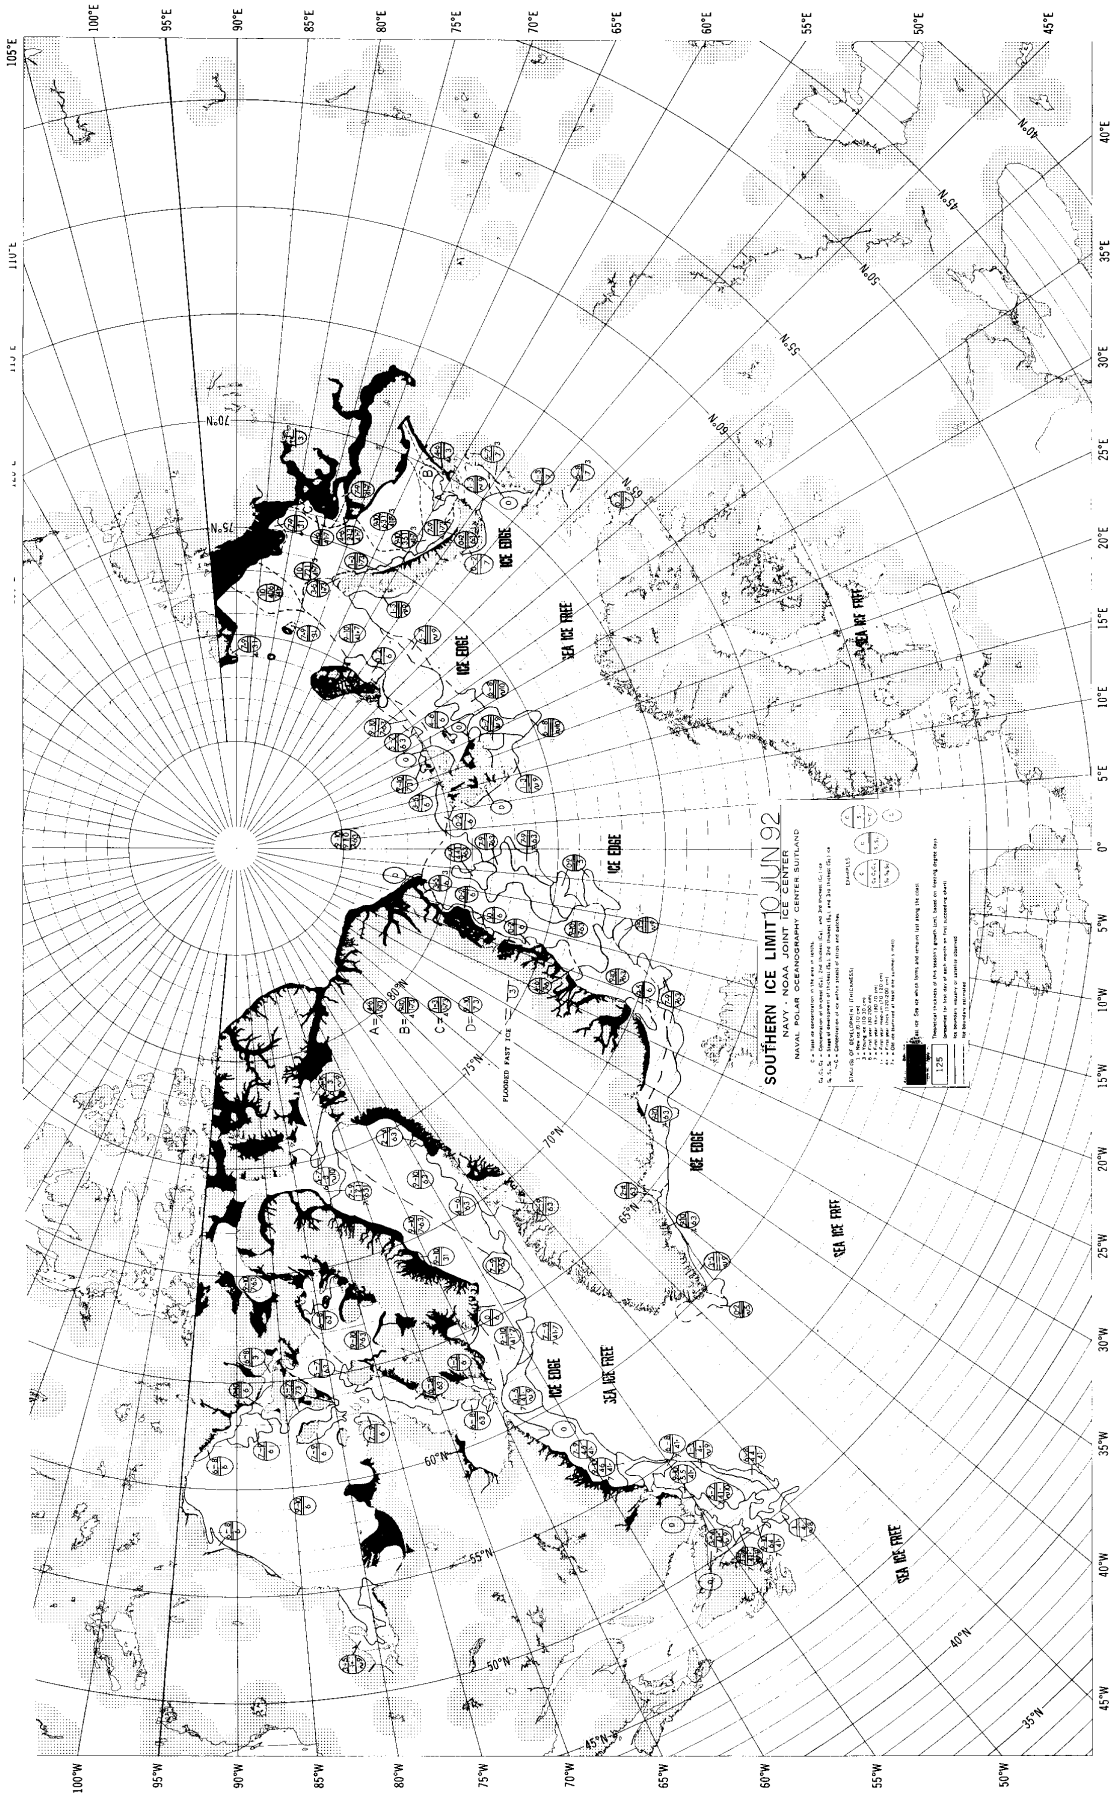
105°E
100°E
95°E
90°E
85°E
80°E
75°E
70°E
65°E
60°E
55°E
50°E
45°E
40°E
35°E
30°E
25°E
20°E
15°E
10°E
5°E
0°
5°W
10°W
15°W
20°W
25°W
30°W
35°W
40°W
45°W
50°W
55°W
60°W
65°W
70°W
75°W
80°W
85°W
90°W
95°W
100°W

70°N
75°N
80°N
65°N
60°N
55°N
50°N
45°N
40°N
35°N

SOUTHERN ICE LIMIT 10 JUN 92
NAVY NOAA JOINT ICE CENTER
NAVAL POLAR OCEANOGRAPHY CENTER SUITLAND

ICE EDGE
SEA ICE FREE
ICE EDGE
ICE EDGE
SEA ICE FREE
ICE EDGE
SEA ICE FREE
ICE EDGE
SEA ICE FREE
SEA ICE FREE

FLOODED FAST ICE
A=
B=
C=
D=

125

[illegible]